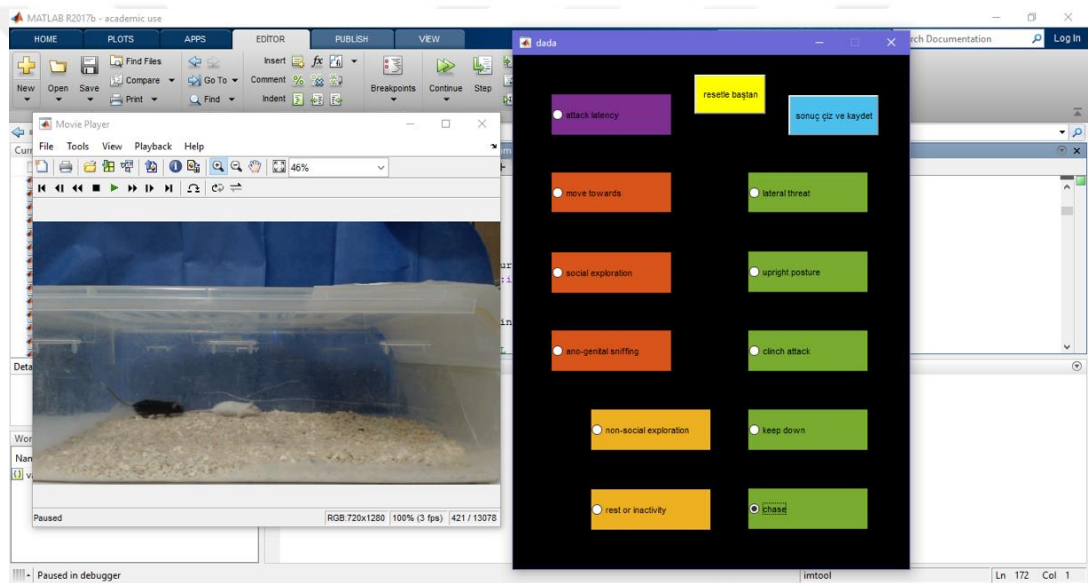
MATLAB R2017b - academic use

HOME PLOTS APPS EDITOR PUBLISH VIEW

rch Documentation Log In

New Open Save Find Files Compare Print Go To Find Insert Comment Indent fx Breakpoints Continue Step

Movie Player

File Tools View Playback Help

46%

Paused RGB:720x1280 100% (3 fps) 421 / 13078

dada

resetle baştan

attack latency

sonuç çiz ve kaydet

move towards

lateral threat

social exploration

upright posture

ano-genital sniffing

clinch attack

non-social exploration

keep down

rest or inactivity

chase

Curr

Deta

Wor

Nan

Paused in debugger

imtool

Ln 172 Col 1